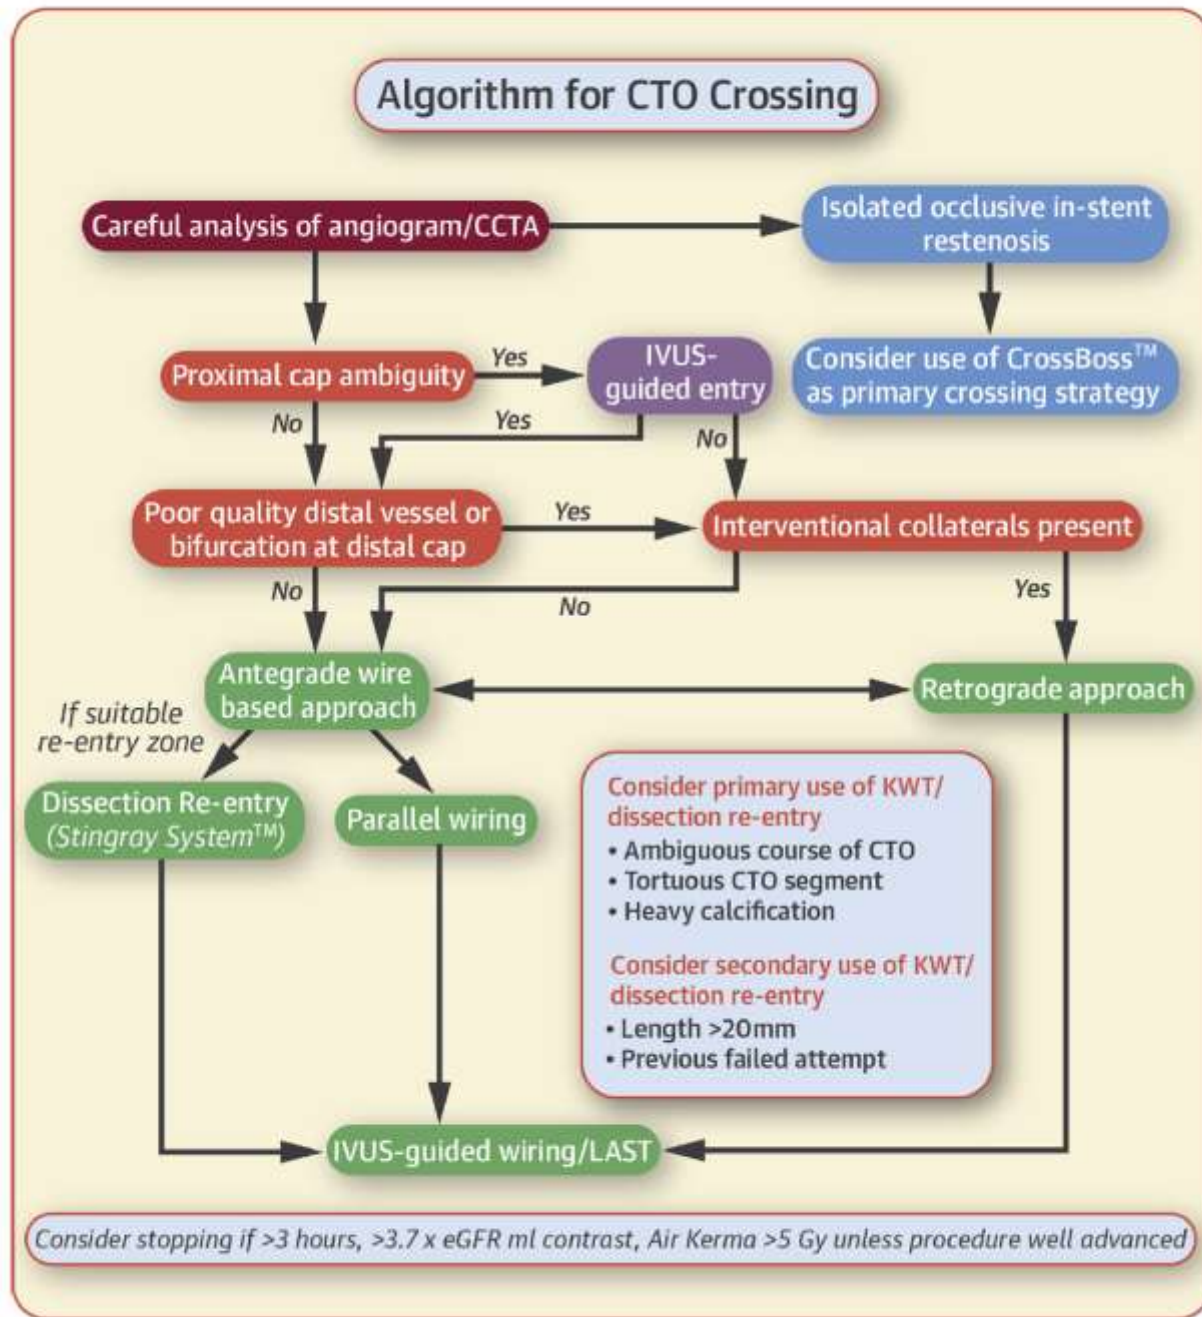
Algorithm for CTO Crossing

Careful analysis of angiogram/CCTA

Isolated occlusive in-stent restenosis

Consider use of CrossBoss™ as primary crossing strategy

Proximal cap ambiguity

Yes

IVUS-guided entry

No

Yes

No

Poor quality distal vessel or bifurcation at distal cap

Yes

Interventional collaterals present

No

No

Yes

Antegrade wire based approach

Retrograde approach

If suitable re-entry zone

Dissection Re-entry (Stingray System™)

Parallel wiring

Consider primary use of KWT/ dissection re-entry
• Ambiguous course of CTO
• Tortuous CTO segment
• Heavy calcification

Consider secondary use of KWT/ dissection re-entry
• Length >20mm
• Previous failed attempt

IVUS-guided wiring/LAST

Consider stopping if >3 hours, >3.7 x eGFR ml contrast, Air Kerma >5 Gy unless procedure well advanced